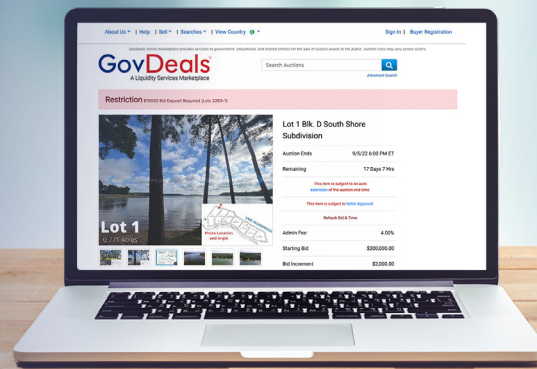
About Us | Help | Sell | Searches | View Country | Sign In | Buyer Registration

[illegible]

GovDeals®
A Liquidity Services Marketplace

Search Auctions
Advanced Search

Restriction $10000 Bid Deposit Required (Lots 3263-1)

Lot 1
0.73 Acres

Photo Location and Angle

Lot 1 Blk. D South Shore Subdivision

Auction Ends 9/5/22 6:00 PM ET
Remaining 17 Days 7 Hrs

This item is subject to an auto extension of the auction end time.

This item is subject to Seller Approval

Refresh Bid & Time

Admin Fee: 4.00%
Starting Bid $200,000.00
Bid Increment $2,000.00